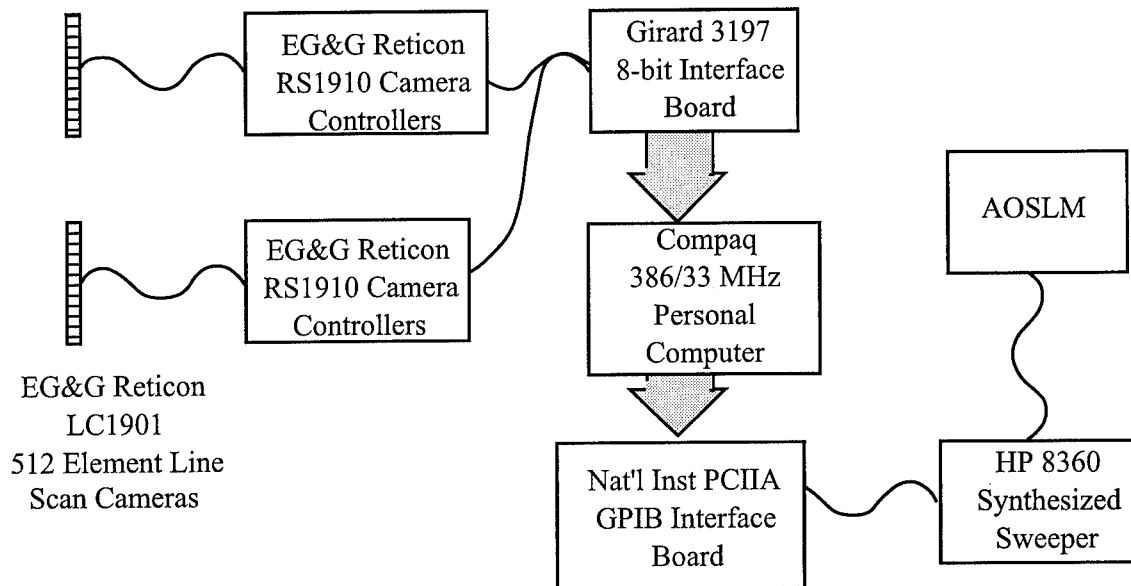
EG&G Reticon RS1910 Camera Controllers

Girard 3197 8-bit Interface Board

AOSLM

EG&G Reticon RS1910 Camera Controllers

Compaq 386/33 MHz Personal Computer

EG&G Reticon LC1901 512 Element Line Scan Cameras

Nat'l Inst PCIIA GPIB Interface Board

HP 8360 Synthesized Sweeper